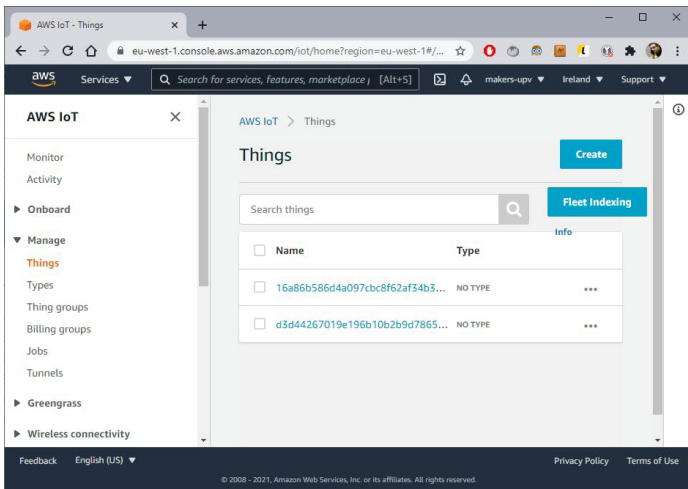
AWS IoT - Things

eu-west-1.console.aws.amazon.com/iot/home?region=eu-west-1#/...

aws Services ▼ Search for services, features, marketplace [Alt+S] makers-upv ▼ Ireland ▼ Support ▼

AWS IoT

Monitor
Activity
Onboard
Manage
Things
Types
Thing groups
Billing groups
Jobs
Tunnels
Greengrass
Wireless connectivity

AWS IoT > Things

Things

Create

Fleet Indexing
Info

Search things

| Name | Type |
|---|---|
| 16a86b586d4a097cbc8f62af34b3... | NO TYPE |
| d3d44267019e196b10b2b9d7865... | NO TYPE |

Feedback English (US) ▼ Privacy Policy Terms of Use

© 2008 - 2021, Amazon Web Services, Inc. or its affiliates. All rights reserved.